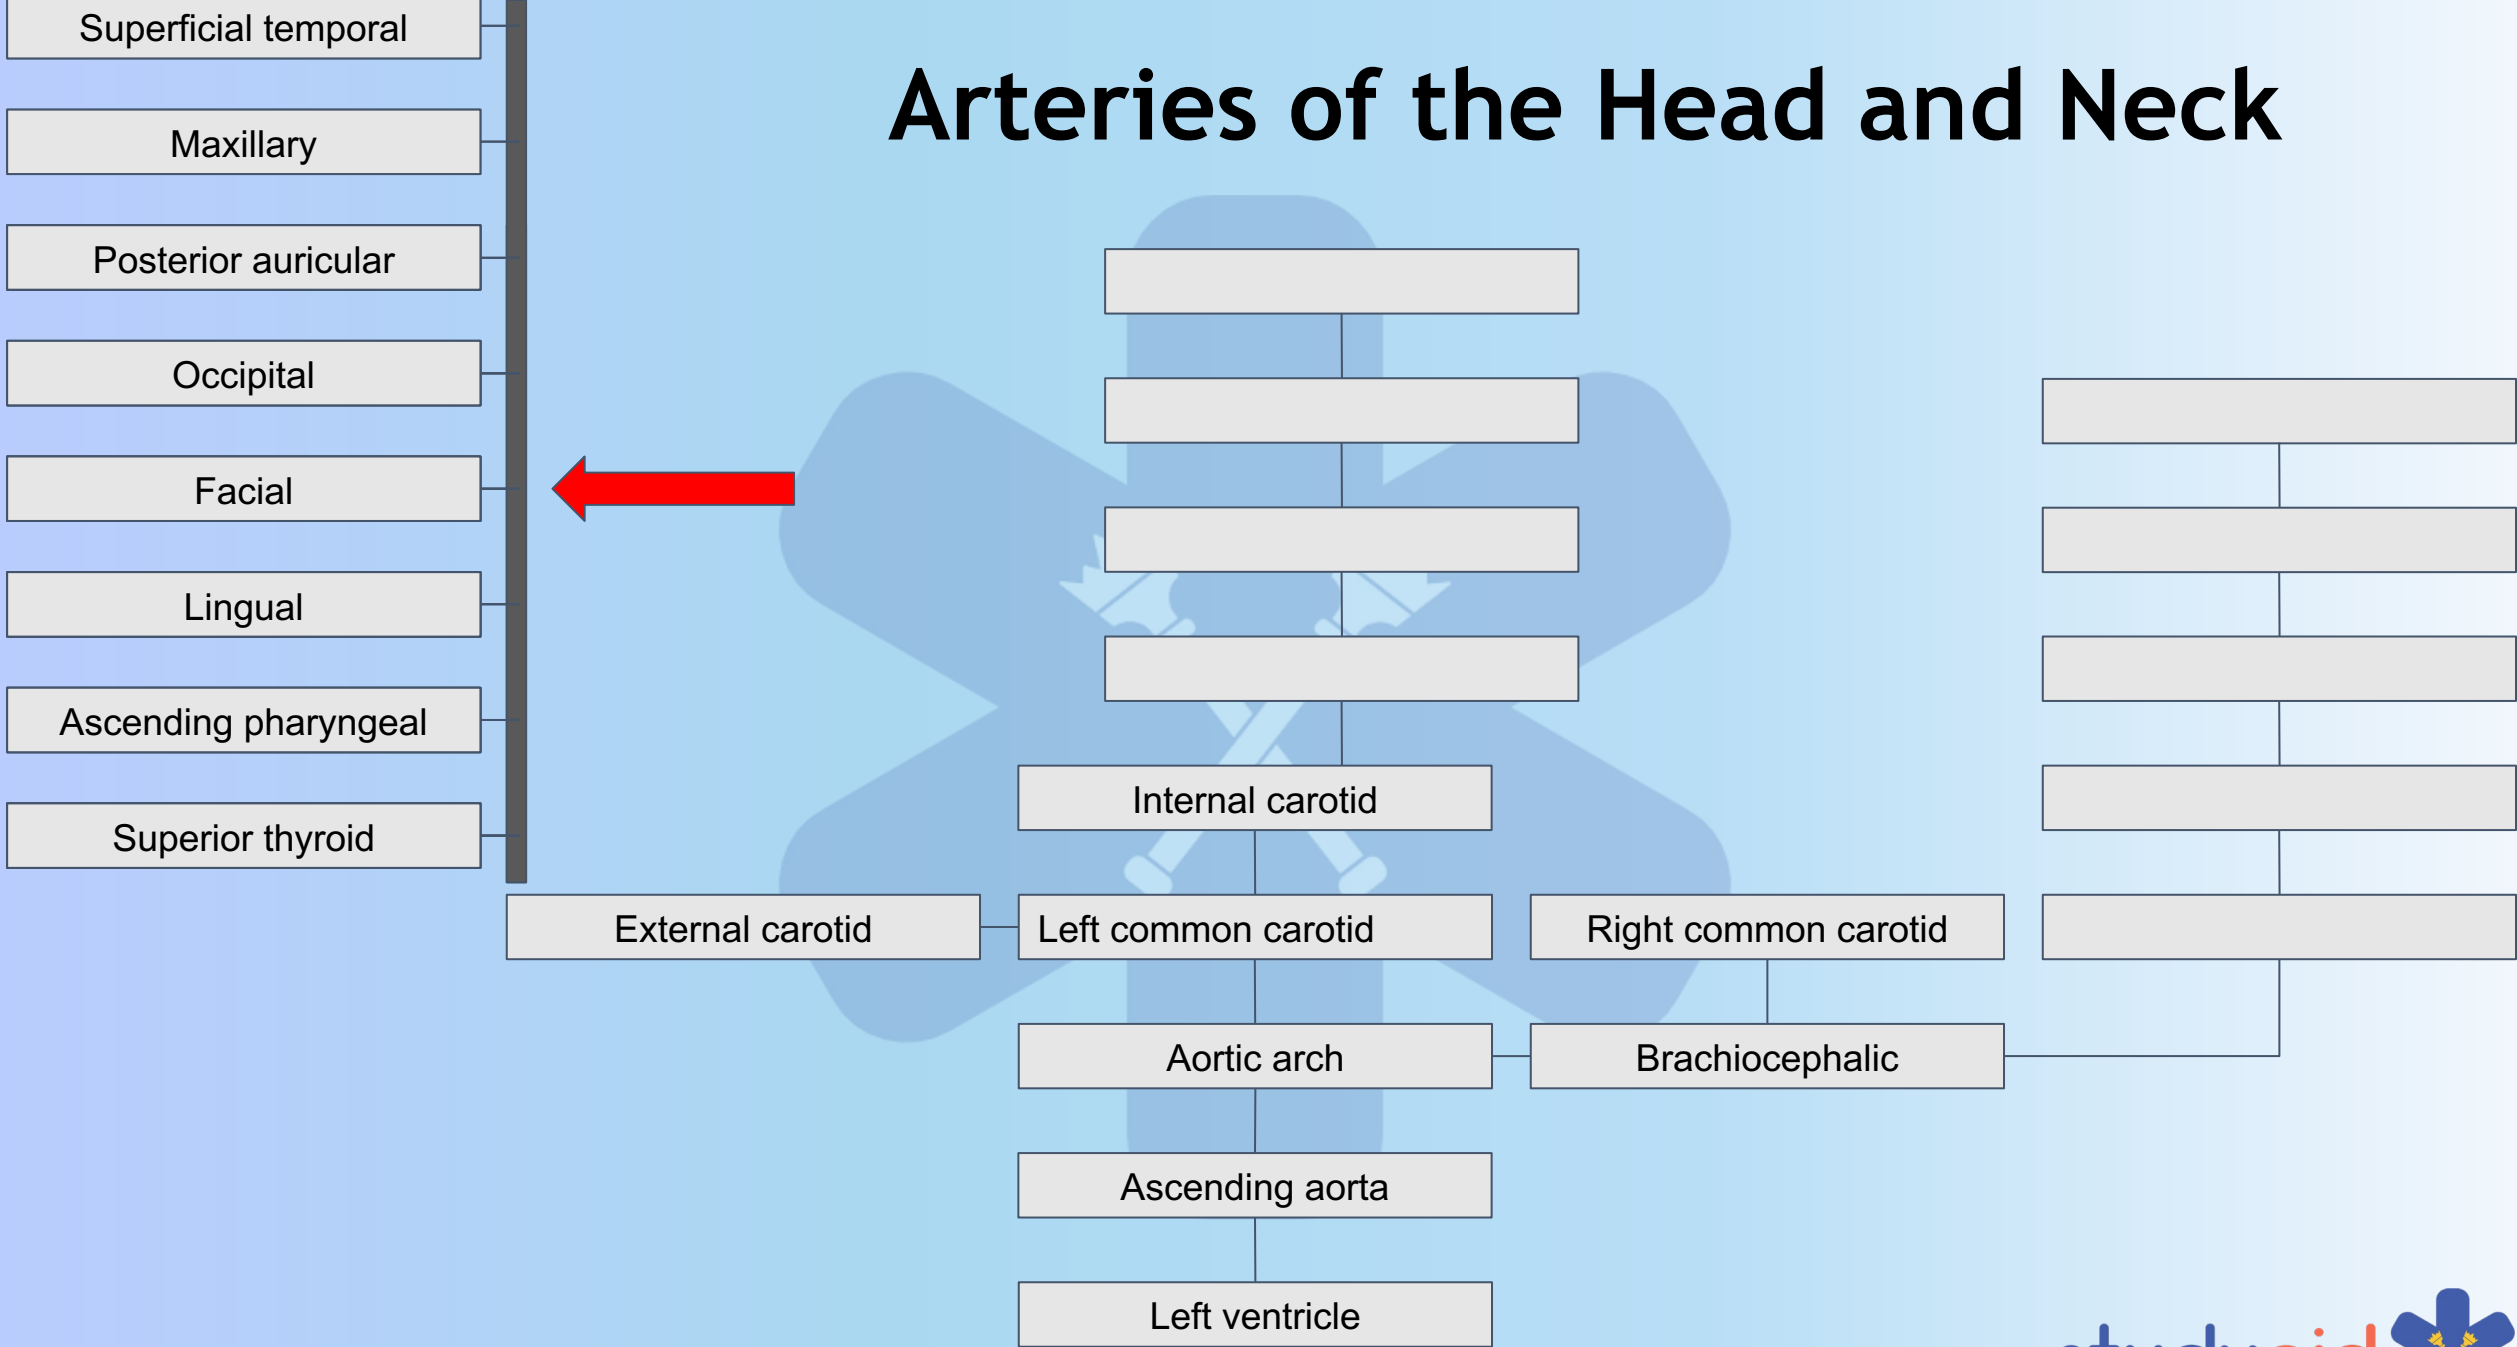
Superficial temporal

Maxillary

Posterior auricular

Occipital

Facial

Lingual

Ascending pharyngeal

Superior thyroid

Arteries of the Head and Neck

Internal carotid

External carotid

Left common carotid

Right common carotid

Aortic arch

Brachiocephalic

Ascending aorta

Left ventricle

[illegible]